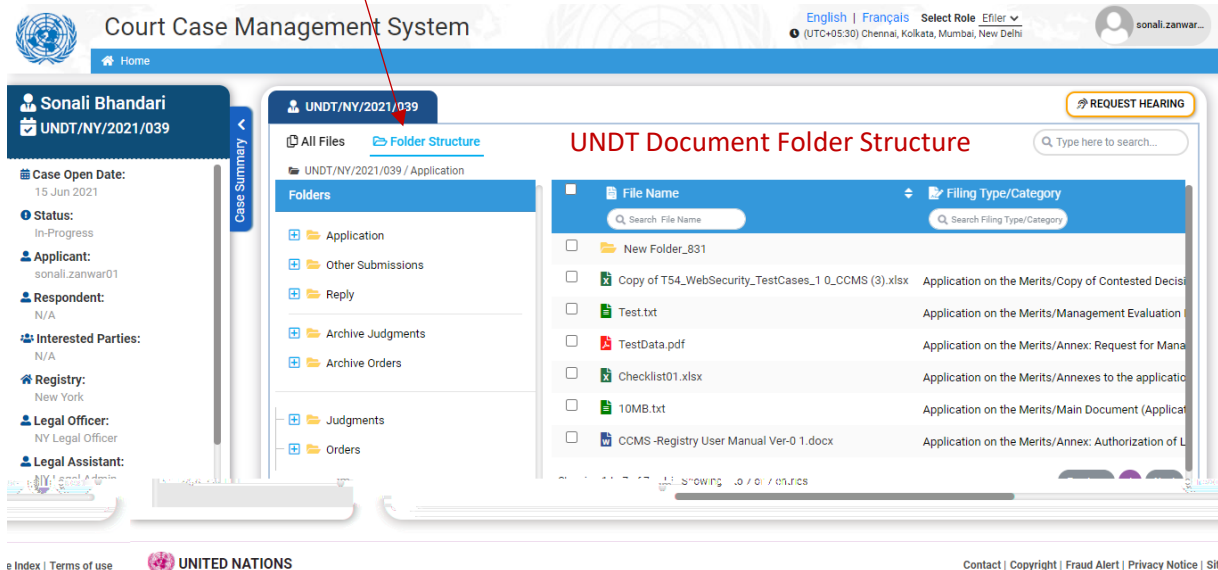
Court Case Management System

English | Français Select Role Efiler
(UTC+05:30) Chennai, Kolkata, Mumbai, New Delhi
sonali.zanwar...

Home

Sonali Bhandari
UNDT/NY/2021/039

Case Summary

Case Open Date:
15 Jun 2021
Status:
In-Progress
Applicant:
sonali.zanwar01
Respondent:
N/A
Interested Parties:
N/A
Registry:
New York
Legal Officer:
NY Legal Officer
Legal Assistant:
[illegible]

UNDT/NY/2021/039

REQUEST HEARING

All Files Folder Structure

UNDT Document Folder Structure

Type here to search...

UNDT/NY/2021/039 / Application

Folders

Application
Other Submissions
Reply
Archive Judgments
Archive Orders
Judgments
Orders

| | File Name | Filing Type/Category |
|---|---|---|
| | Search File Name | Search Filing Type/Category |
| | New Folder_831 | |
| | Copy of T54_WebSecurity_TestCases_1 0_CCMS (3).xlsx | Application on the Merits/Copy of Contested Decisi |
| | Test.txt | Application on the Merits/Management Evaluation |
| | TestData.pdf | Application on the Merits/Annex: Request for Mana |
| | Checklist01.xlsx | Application on the Merits/Annexes to the applicatio |
| | 10MB.txt | Application on the Merits/Main Document (Applicat |
| | CCMS -Registry User Manual Ver-0 1.docx | Application on the Merits/Annex: Authorization of L |

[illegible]

e Index | Terms of use UNITED NATIONS Contact | Copyright | Fraud Alert | Privacy Notice | Si